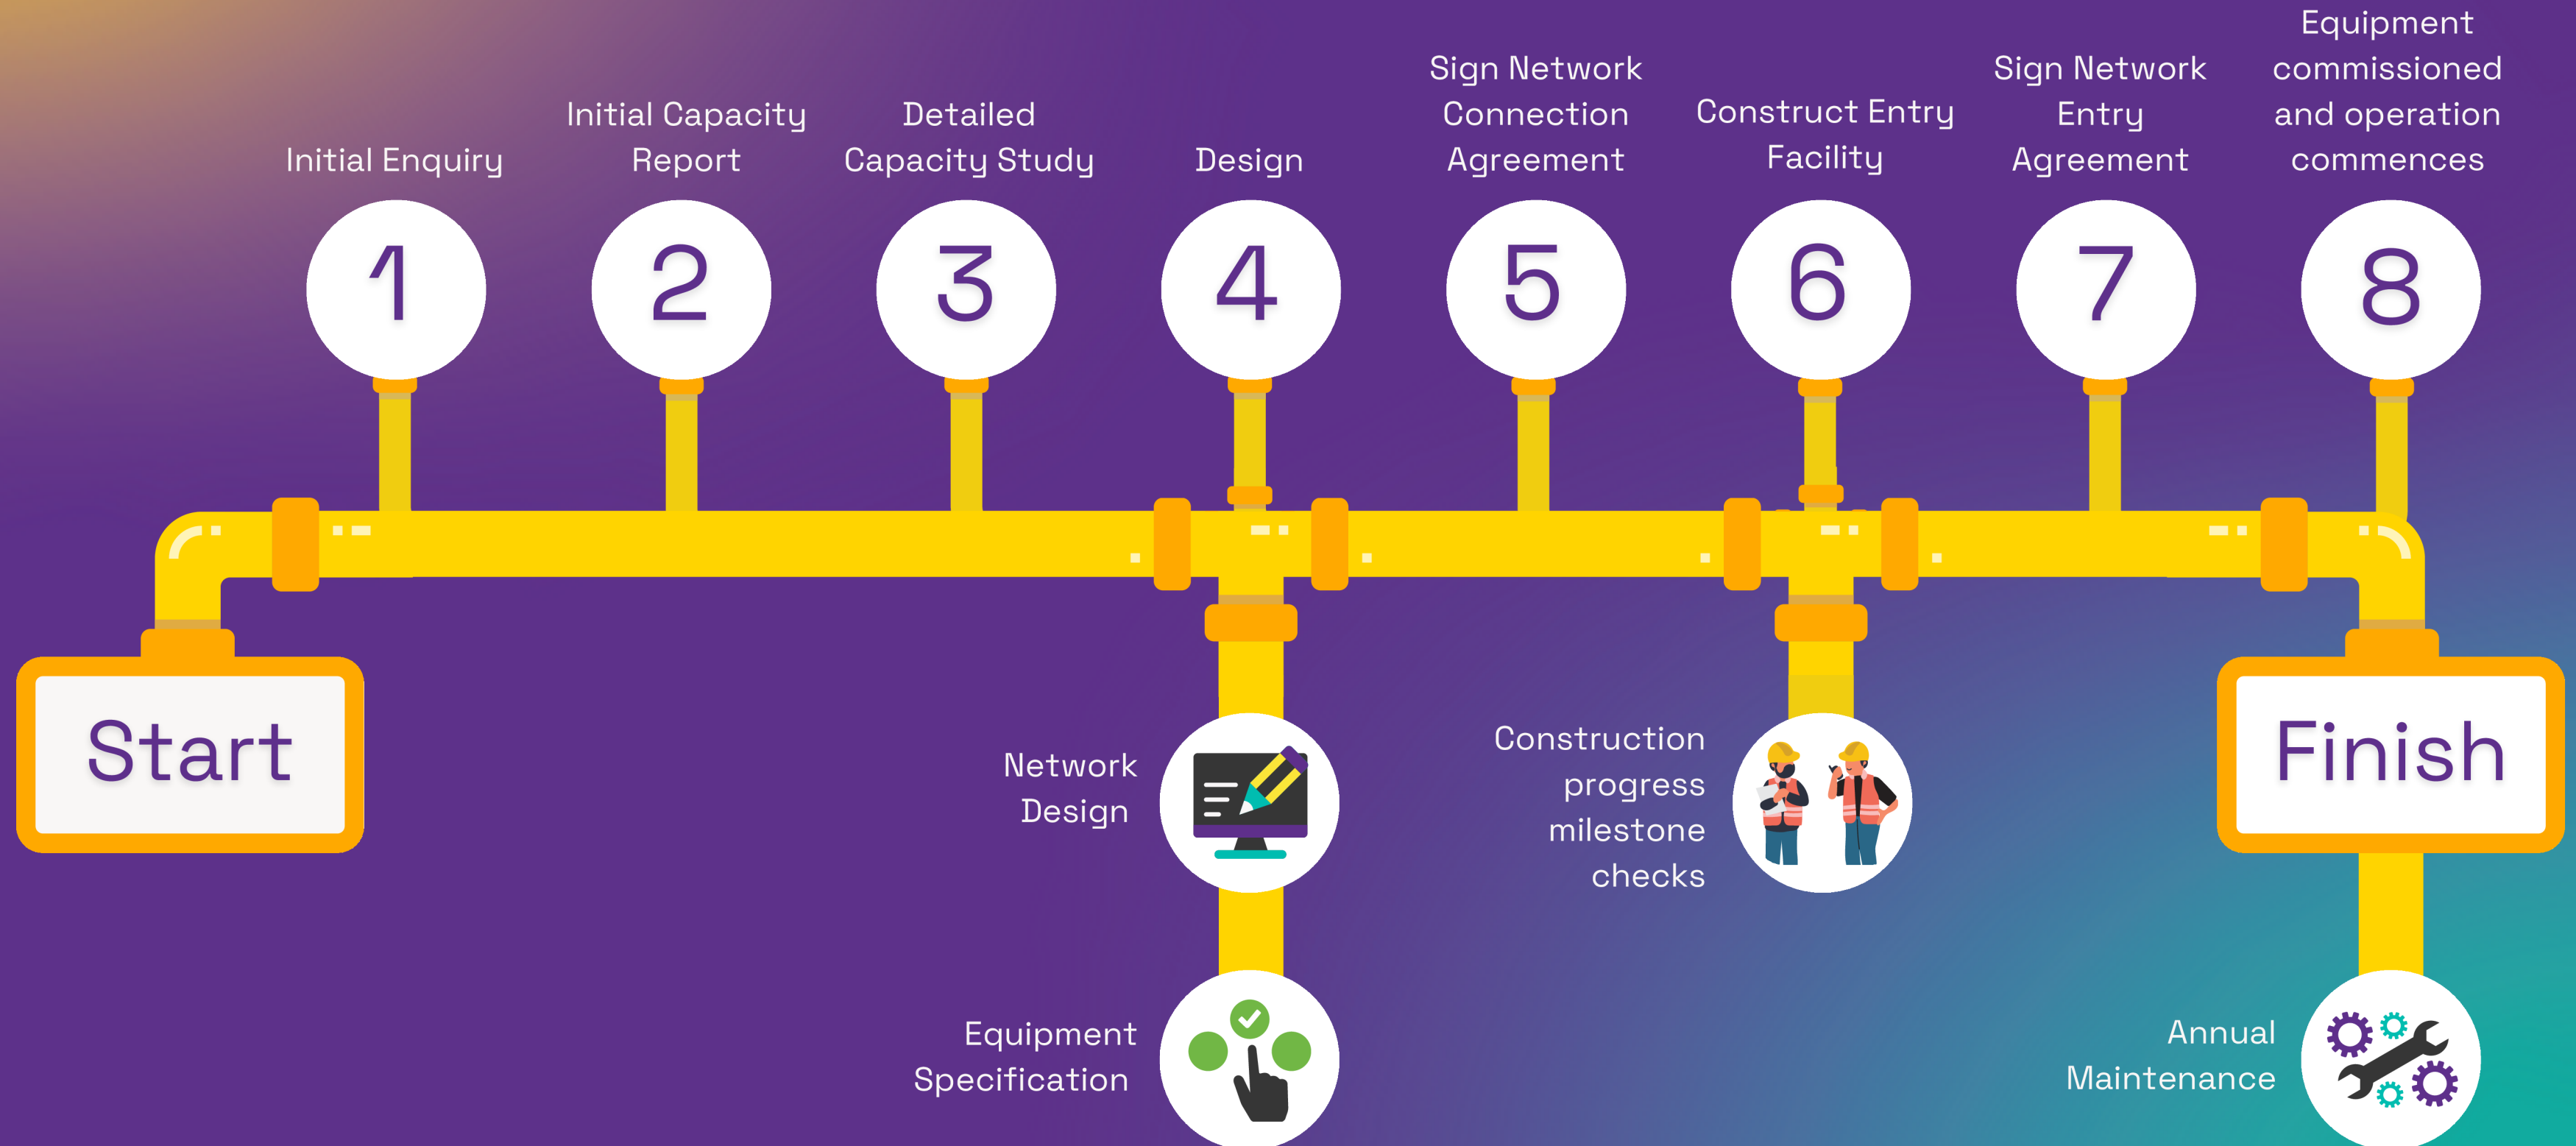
Initial Enquiry

Initial Capacity Report

Detailed Capacity Study

Design

Sign Network Connection Agreement

Construct Entry Facility

Sign Network Entry Agreement

Equipment commissioned and operation commences

1

2

3

4

5

6

7

8

Start

Finish

Network Design

Equipment Specification

Construction progress milestone checks

Annual Maintenance